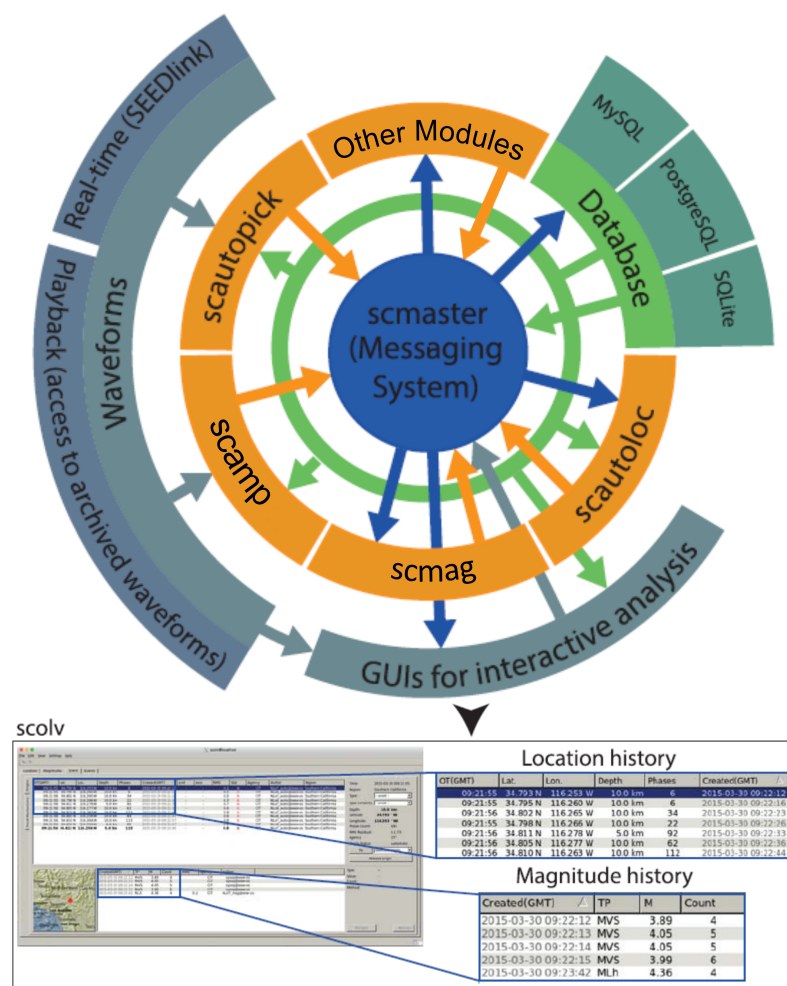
Real-time (SEEDlink)

Playback (access to archived waveforms)

Waveforms

Other Modules

scautopick

Database

MySQL

PostgreSQL

SQLite

scmaster (Messaging System)

scamp

scautoloc

scmag

GUIs for interactive analysis

scolv

Location history

| OT(GMT) | Lat. | Lon. | Depth | Phases | Created(GMT) |
|---|---|---|---|---|---|
| 09:21:55 | 34.793 N | 116.253 W | 10.0 km | 6 | 2015-03-30 09:22:12 |
| 09:21:55 | 34.795 N | 116.260 W | 10.0 km | 6 | 2015-03-30 09:22:16 |
| 09:21:56 | 34.802 N | 116.265 W | 10.0 km | 34 | 2015-03-30 09:22:23 |
| 09:21:55 | 34.798 N | 116.266 W | 10.0 km | 22 | 2015-03-30 09:22:26 |
| 09:21:56 | 34.811 N | 116.278 W | 5.0 km | 92 | 2015-03-30 09:22:33 |
| 09:21:56 | 34.805 N | 116.277 W | 10.0 km | 62 | 2015-03-30 09:22:36 |
| 09:21:56 | 34.810 N | 116.263 W | 10.0 km | 112 | 2015-03-30 09:22:44 |

Magnitude history

| Created(GMT) | TP | M | Count |
|---|---|---|---|
| 2015-03-30 09:22:12 | MVS | 3.89 | 4 |
| 2015-03-30 09:22:13 | MVS | 4.05 | 5 |
| 2015-03-30 09:22:14 | MVS | 4.05 | 5 |
| 2015-03-30 09:22:15 | MVS | 3.99 | 6 |
| 2015-03-30 09:23:42 | MLh | 4.36 | 4 |